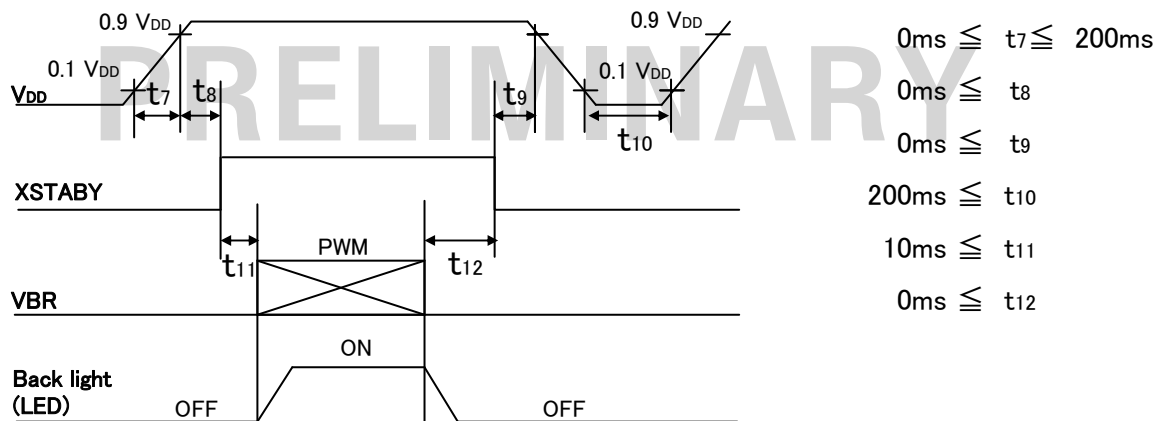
PRELIMINARY

0.9 $V_{DD}$

0.1 $V_{DD}$

$V_{DD}$

$t_7$ $t_8$

$t_9$

0.9 $V_{DD}$

0.1 $V_{DD}$

$t_{10}$

XSTABY

$t_{11}$

PWM

$t_{12}$

VBR

ON

Back light (LED)

OFF

OFF

0ms $\leqq$ $t_7$ $\leqq$ 200ms

0ms $\leqq$ $t_8$

0ms $\leqq$ $t_9$

200ms $\leqq$ $t_{10}$

10ms $\leqq$ $t_{11}$

0ms $\leqq$ $t_{12}$